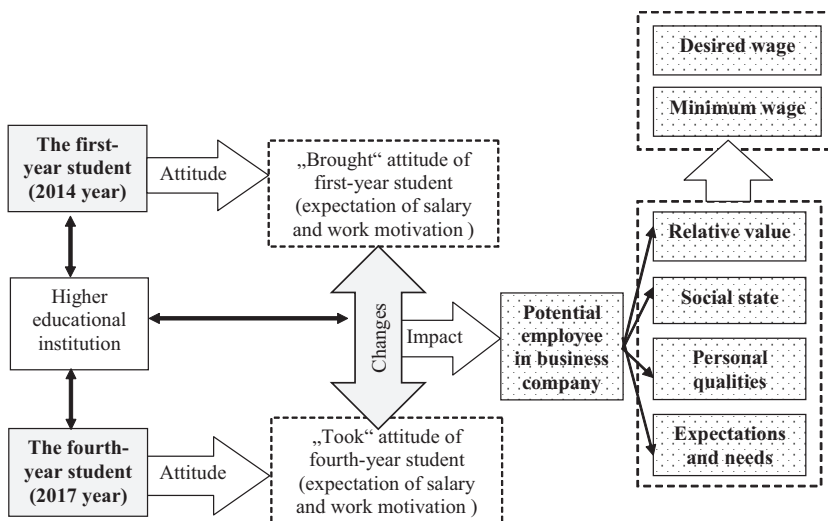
Desired wage

Minimum wage

The first-year student (2014 year)

Attitude

„Brought" attitude of first-year student (expectation of salary and work motivation )

Higher educational institution

Changes

Impact

Potential employee in business company

Relative value

Social state

Personal qualities

Expectations and needs

The fourth-year student (2017 year)

Attitude

„Took" attitude of fourth-year student (expectation of salary and work motivation )